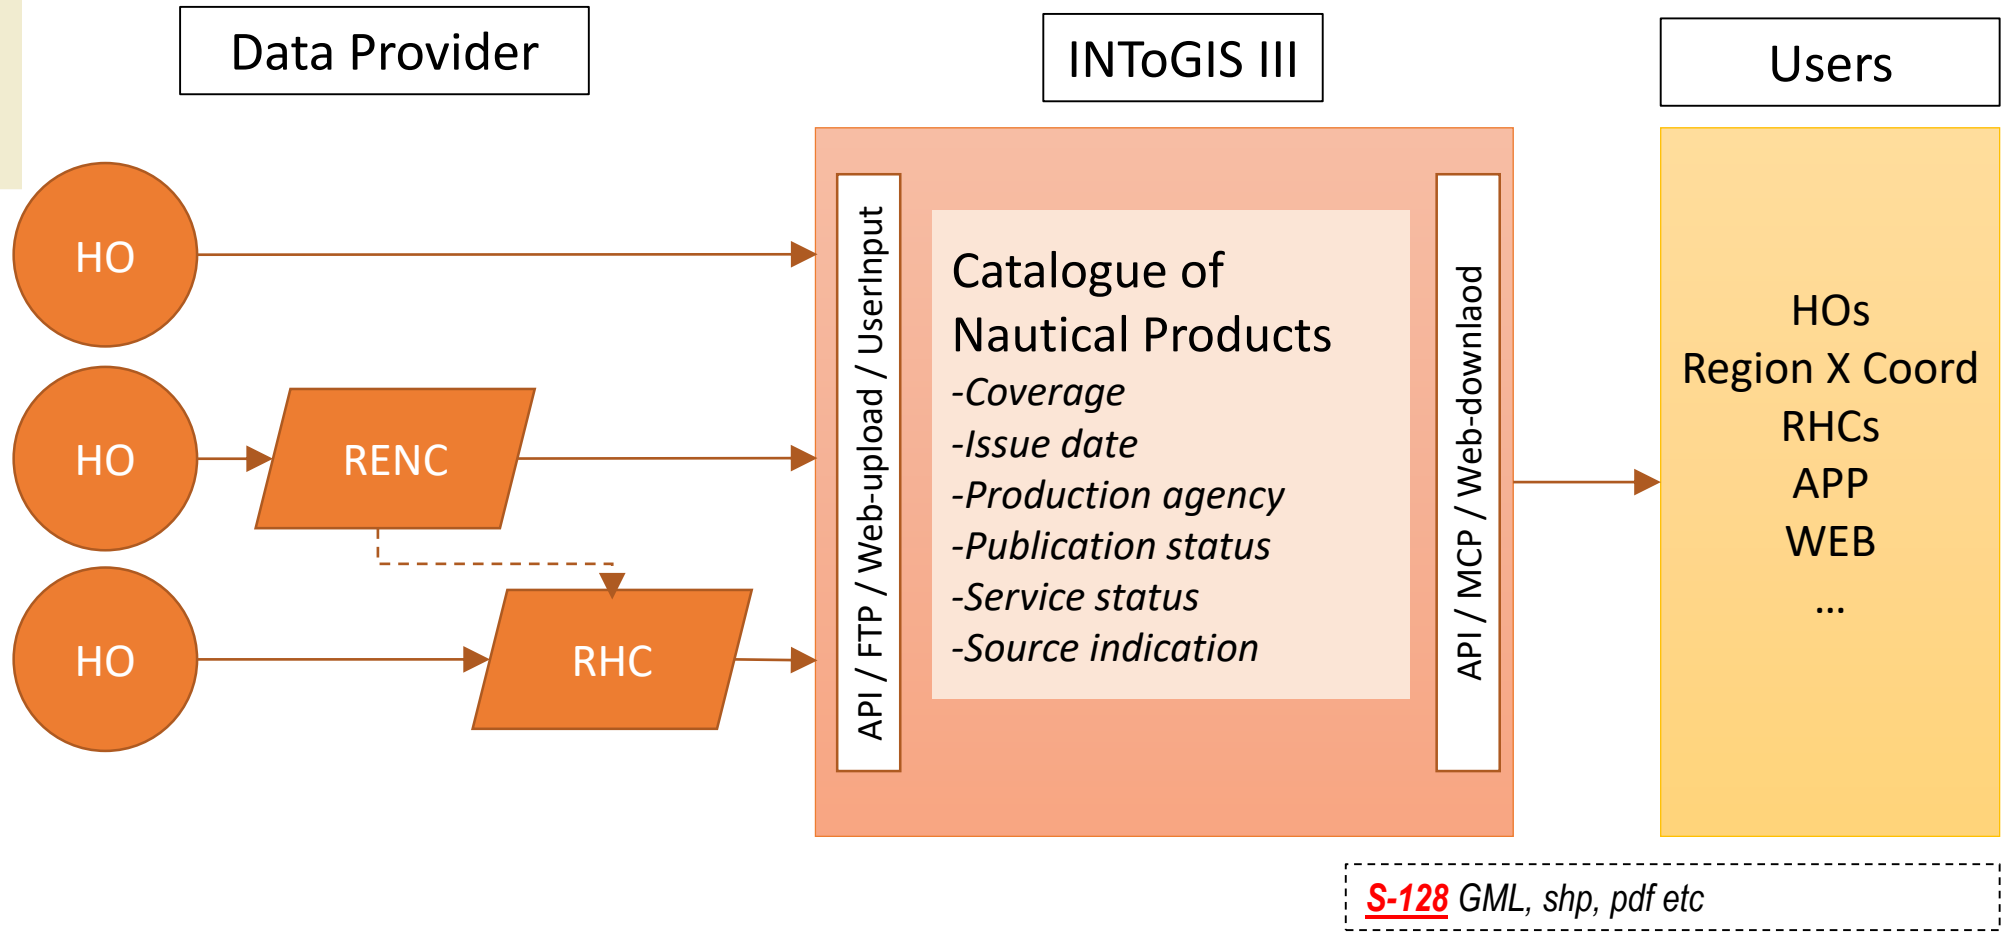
Data Provider

INToGIS III

Users

HO

HO

RENC

HO

RHC

API / FTP / Web-upload / UserInput

Catalogue of Nautical Products
-Coverage
-Issue date
-Production agency
-Publication status
-Service status
-Source indication

API / MCP / Web-downlaod

HOs
Region X Coord
RHCs
APP
WEB
...

S-128 GML, shp, pdf etc